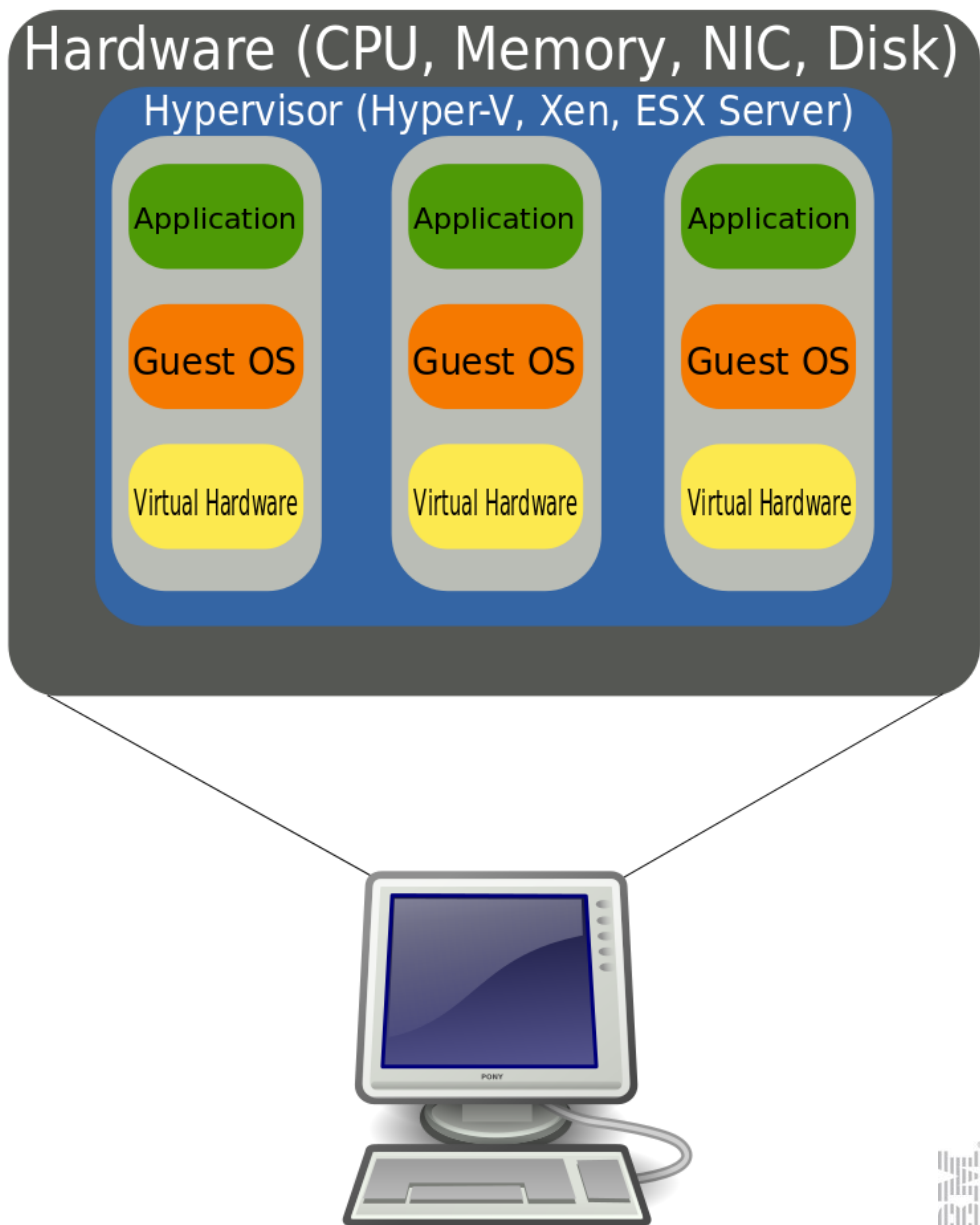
Hardware (CPU, Memory, NIC, Disk)

Hypervisor (Hyper-V, Xen, ESX Server)

Application

Guest OS

Virtual Hardware

Application

Guest OS

Virtual Hardware

Application

Guest OS

Virtual Hardware

PONY